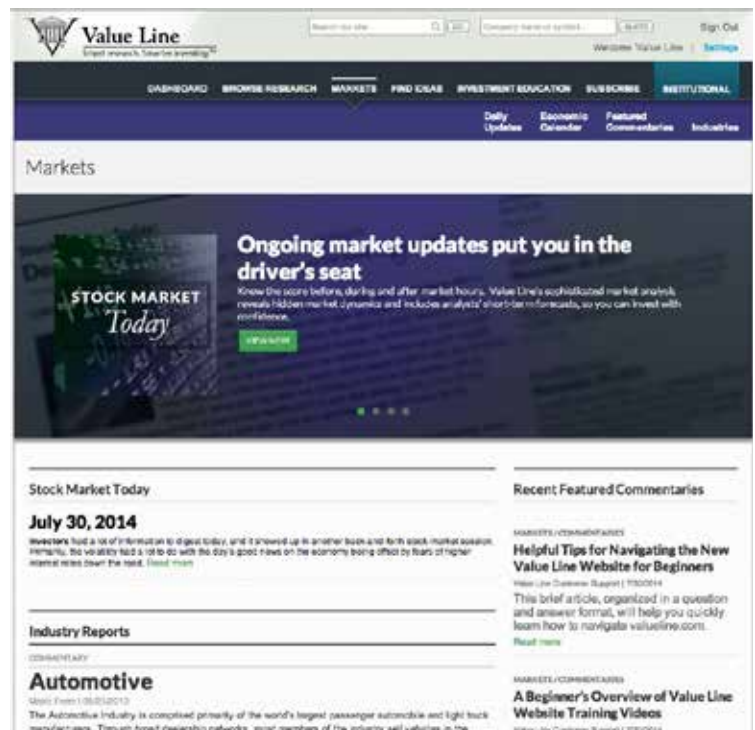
Value Line
Smart research. Smarter investing.

Search our site GO Company Name or symbol QUOTE Sign Out
Welcome Value Line | Settings

DASHBOARD BROWSE RESEARCH MARKETS FIND IDEAS INVESTMENT EDUCATION SUBSCRIBE INSTITUTIONAL

Daily Updates Economic Calendar Featured Commentaries Industries

Markets

STOCK MARKET Today

Ongoing market updates put you in the driver's seat

Know the score before, during and after market hours. Value Line's sophisticated market analysis reveals hidden market dynamics and includes analysts' short-term forecasts, so you can invest with confidence.

VIEW NOW

Stock Market Today

July 30, 2014

Investors had a lot of information to digest today, and it showed up in another back and forth stock market session. Primarily, the volatility had a lot to do with the day's good news on the economy being offset by fears of higher interest rates down the road. Read more

Industry Reports

COMMENTARY

Automotive

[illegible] | 05/23/2013

The Automotive Industry is comprised primarily of the world's biggest passenger automobile and light truck manufacturers. Through broad dealership networks, most members of the industry sell vehicles in the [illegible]

Recent Featured Commentaries

MARKETS / COMMENTARIES

Helpful Tips for Navigating the New Value Line Website for Beginners

Value Line Customer Support | 7/30/2014

This brief article, organized in a question and answer format, will help you quickly learn how to navigate valueline.com.

Read more

MARKETS / COMMENTARIES

A Beginner's Overview of Value Line Website Training Videos

Value Line Customer Support | 7/30/2014